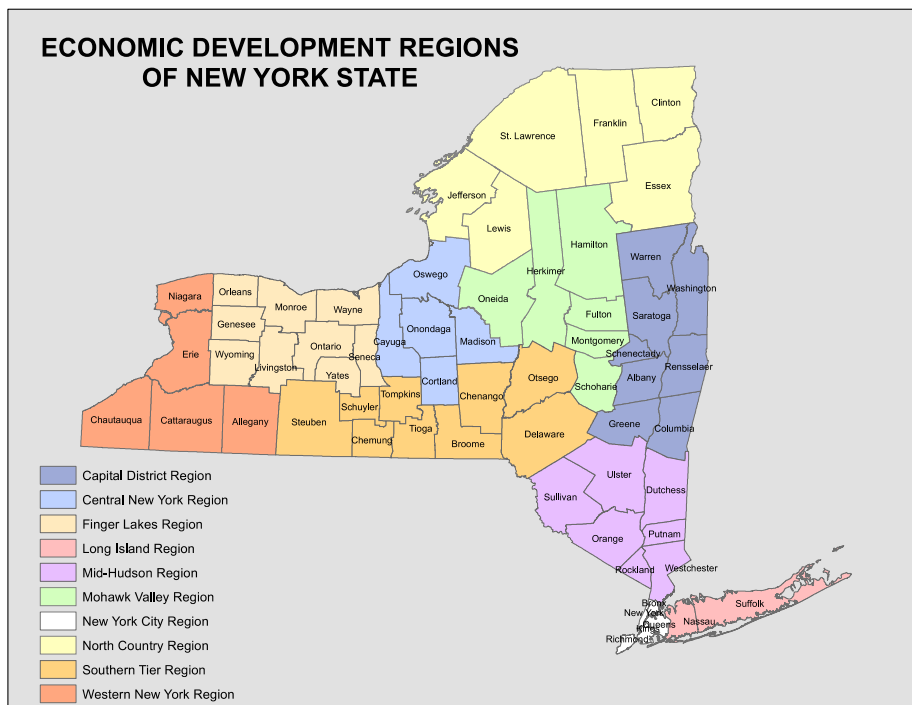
ECONOMIC DEVELOPMENT REGIONS
OF NEW YORK STATE

Clinton
Franklin
St. Lawrence
Essex
Jefferson
Lewis
Hamilton
Warren
Herkimer
Washington
Oswego
Oneida
Niagara
Orleans
Monroe
Wayne
Fulton
Saratoga
Genesee
Onondaga
Madison
Montgomery
Cayuga
Erie
Wyoming
Ontario
Seneca
Schenectady
Livingston
Yates
Cortland
Otsego
Albany
Rensselaer
Tompkins
Chenango
Schoharie
Schuyler
Chautauqua
Cattaraugus
Allegany
Steuben
Chemung
Tioga
Broome
Delaware
Greene
Columbia
Ulster
Dutchess
Sullivan
Putnam
Orange
Rockland
Westchester
Bronx
New York
Suffolk
Queens
Nassau
Kings
Richmond

Capital District Region
Central New York Region
Finger Lakes Region
Long Island Region
Mid-Hudson Region
Mohawk Valley Region
New York City Region
North Country Region
Southern Tier Region
Western New York Region